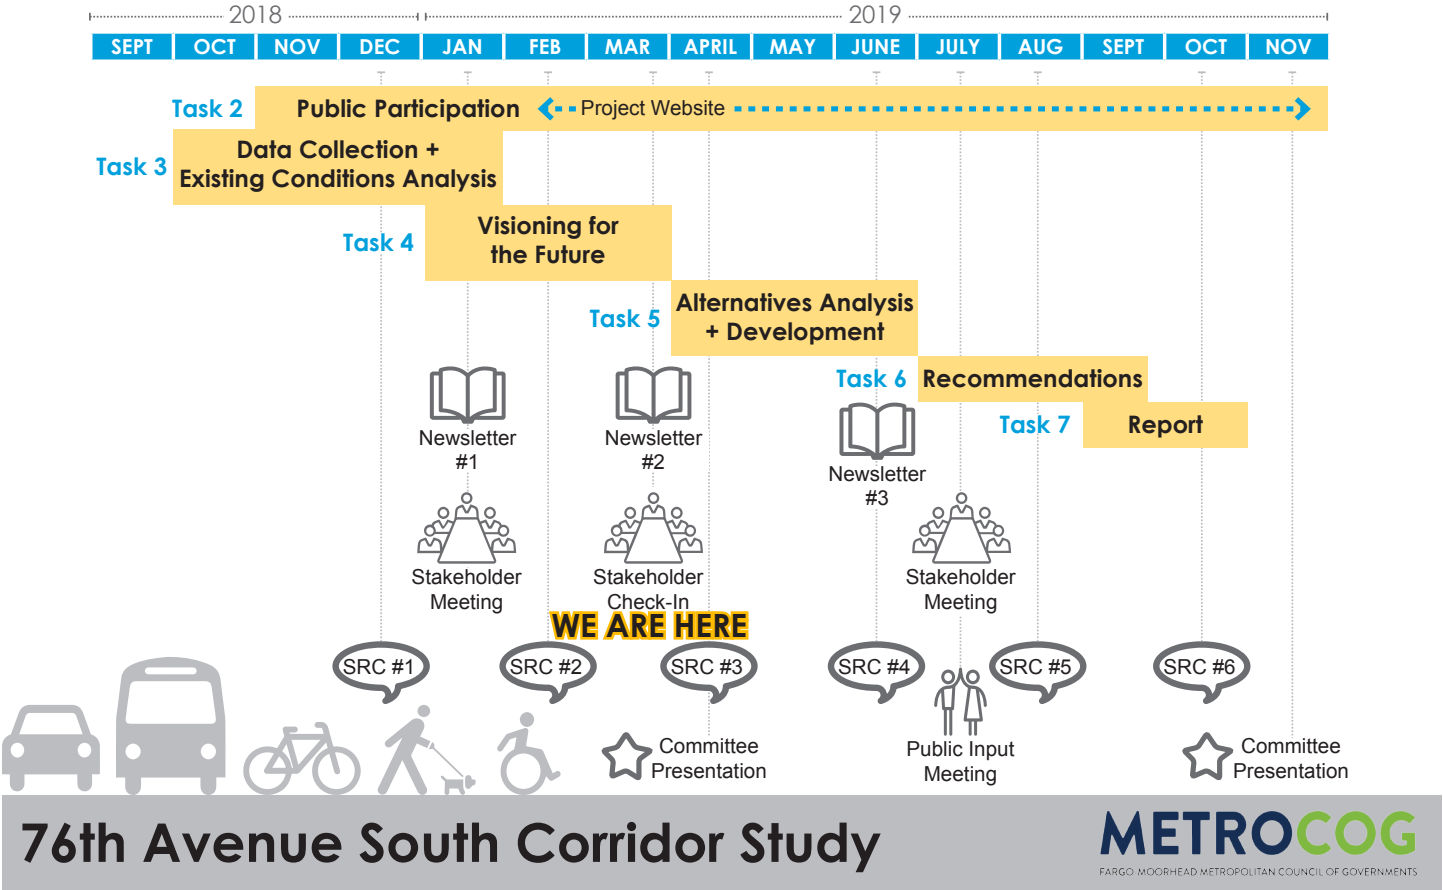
2018

2019

| SEPT | OCT | NOV | DEC | JAN | FEB | MAR | APRIL | MAY | JUNE | JULY | AUG | SEPT | OCT | NOV |
|---|---|---|---|---|---|---|---|---|---|---|---|---|---|---|

Task 2 Public Participation Project Website

Task 3 Data Collection + Existing Conditions Analysis

Task 4 Visioning for the Future

Task 5 Alternatives Analysis + Development

Task 6 Recommendations

Task 7 Report

Newsletter #1

Newsletter #2

Newsletter #3

Stakeholder Meeting

Stakeholder Check-In

Stakeholder Meeting

WE ARE HERE

SRC #1

SRC #2

SRC #3

SRC #4

SRC #5

SRC #6

Committee Presentation

Public Input Meeting

Committee Presentation

76th Avenue South Corridor Study

METROCOG
FARGO MOORHEAD METROPOLITAN COUNCIL OF GOVERNMENTS